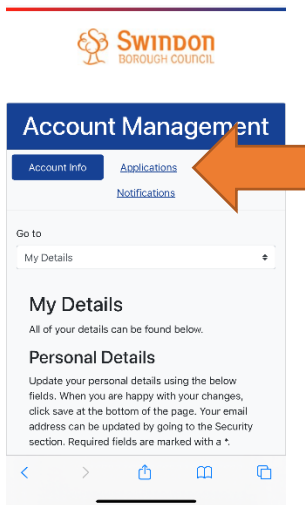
Swindon
BOROUGH COUNCIL

Account Management

Account Info
Applications
Notifications

Go to
My Details

My Details
All of your details can be found below.

Personal Details
Update your personal details using the below fields. When you are happy with your changes, click save at the bottom of the page. Your email address can be updated by going to the Security section. Required fields are marked with a *.